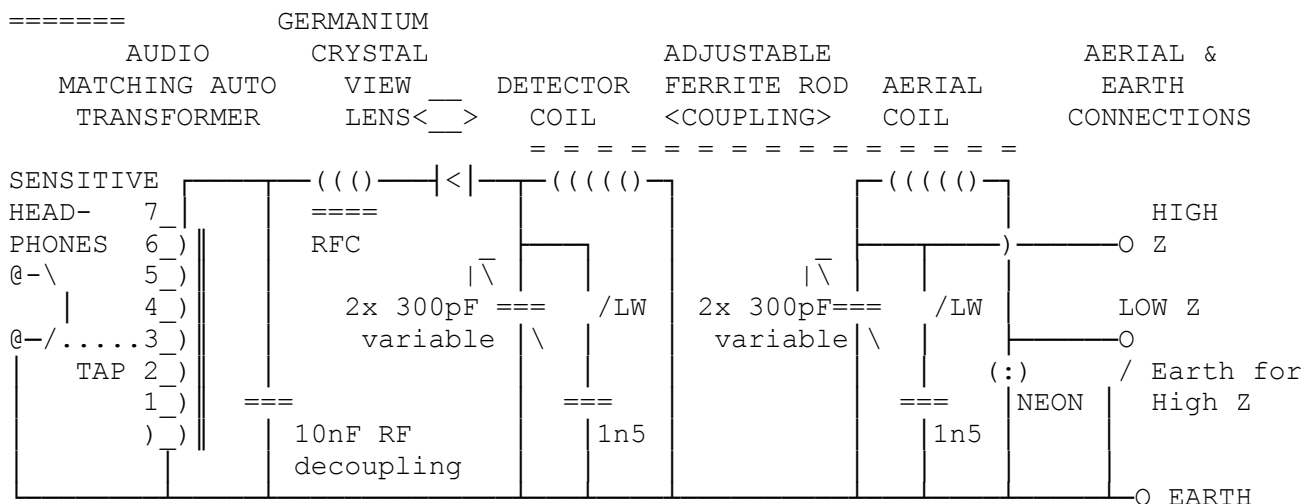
=======
GERMANIUM

AUDIO MATCHING AUTO TRANSFORMER

CRYSTAL VIEW LENS< >

DETECTOR COIL

ADJUSTABLE FERRITE ROD <COUPLING>

AERIAL COIL

AERIAL & EARTH CONNECTIONS

= = = = = = = = = = = = = = = =

SENSITIVE HEAD- PHONES

7
6
5
4
3
TAP 2
1

((()
RFC

2x 300pF variable
/LW

2x 300pF variable
/LW

HIGH Z

LOW Z

(:) NEON

/ Earth for High Z

10nF RF decoupling

1n5

1n5

EARTH